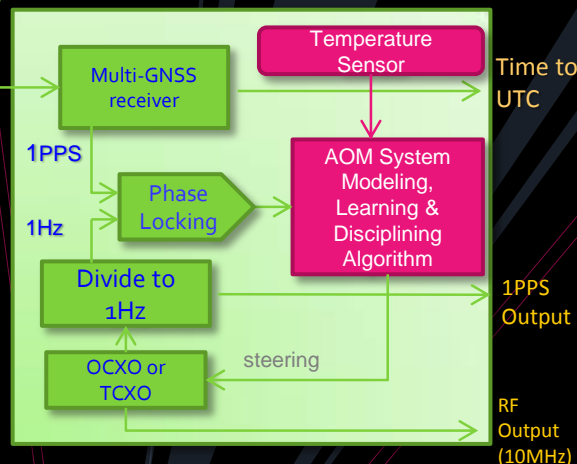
Temperature Sensor

Time to UTC

Multi-GNSS receiver

1PPS

Phase Locking

AOM System Modeling, Learning & Disciplining Algorithm

1Hz

Divide to 1Hz

1PPS Output

steering

OCXO or TCXO

RF Output (10MHz)